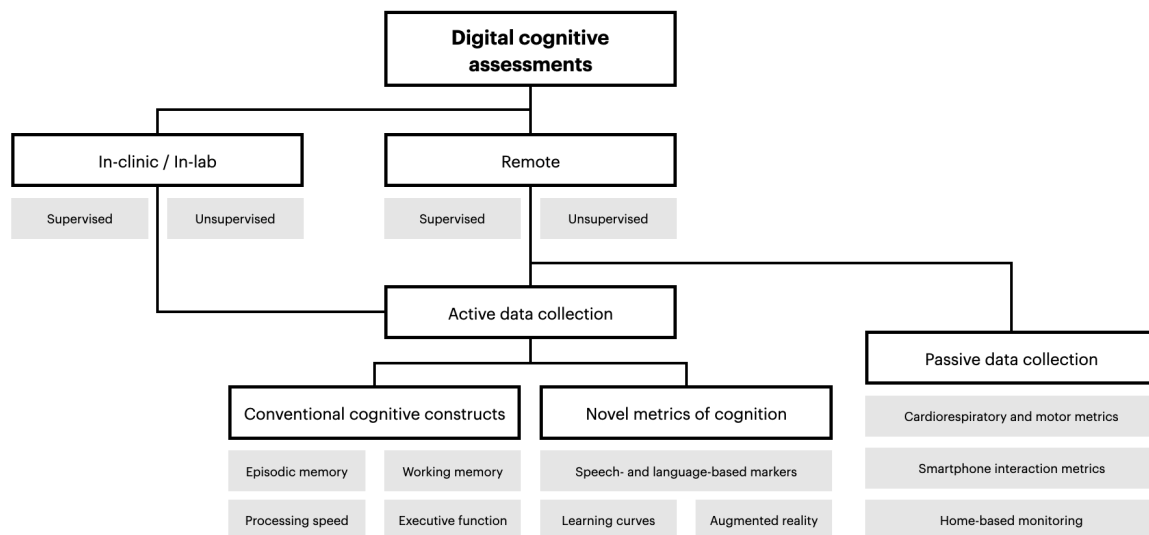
Digital cognitive assessments

In-clinic / In-lab

Supervised

Unsupervised

Remote

Supervised

Unsupervised

Active data collection

Passive data collection

Conventional cognitive constructs

Novel metrics of cognition

Episodic memory

Working memory

Processing speed

Executive function

Speech- and language-based markers

Learning curves

Augmented reality

Cardiorespiratory and motor metrics

Smartphone interaction metrics

Home-based monitoring